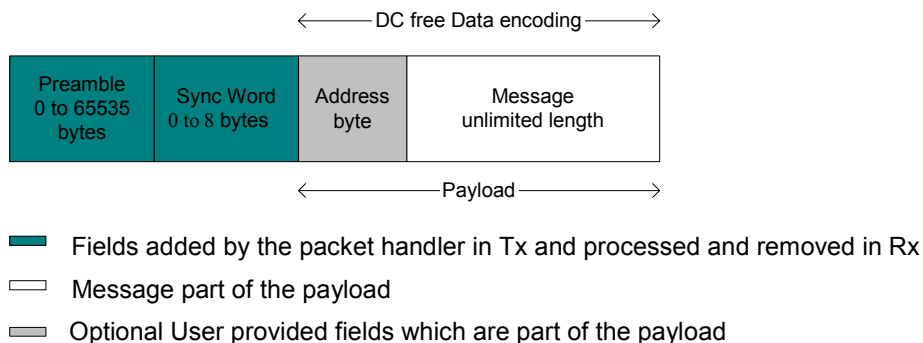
DC free Data encoding

| Preamble 0 to 65535 bytes | Sync Word 0 to 8 bytes | Address byte | Message unlimited length |
|---|---|---|---|

Payload

Fields added by the packet handler in Tx and processed and removed in Rx

Message part of the payload

Optional User provided fields which are part of the payload